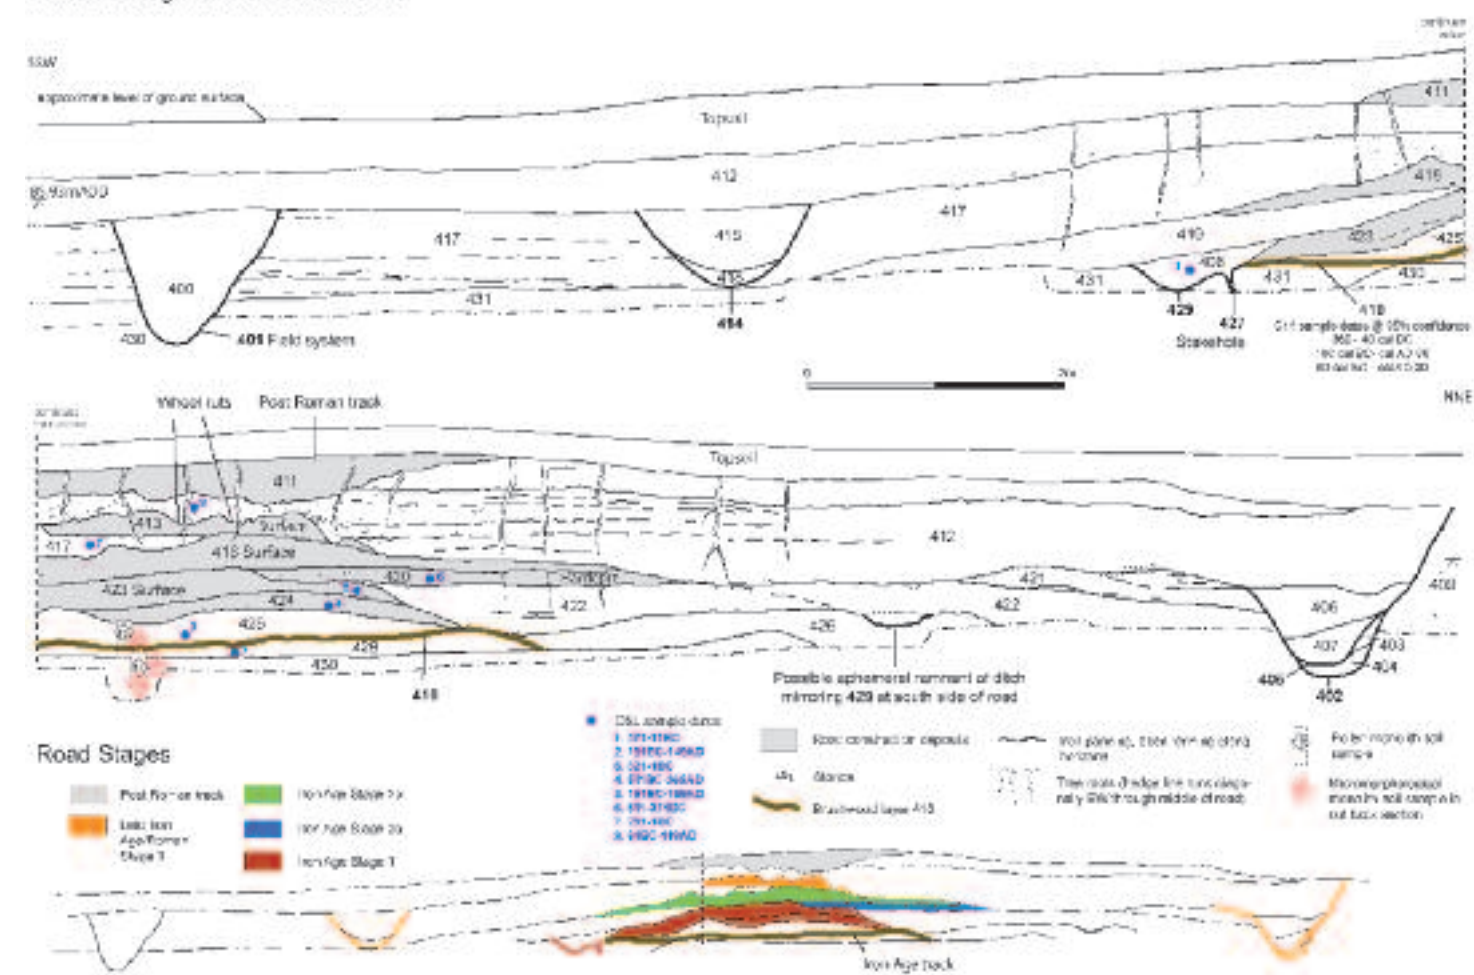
SSW

Approximate level of ground surface

Topsoil

412

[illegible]m/OD

417

415

417

410

411

416

428

425

400

431

414

431

408

431

430

430

401 Field system

404

429

427

Stakehole

419

C14 sample dates @ 95% confidence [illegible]

0

2m

NNE

Wheel ruts

Post Roman track

Topsoil

411

413

Surface

417

418 Surface

412

421 Surface

420

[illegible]

424

422

421

422

400

406

425

426

407

403

428

430

404

405

402

419

Possible ephemeral remnant of ditch mirroring 429 at south side of road

Road Stages

Post Roman track

Late Iron Age/Roman Stage 3

Iron Age Stage 2b

Iron Age Stage 2a

Iron Age Stage 1

OSL sample dates
1. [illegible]
2. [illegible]
3. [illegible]
4. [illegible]
5. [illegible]
6. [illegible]
7. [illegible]
8. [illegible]

Road construction deposits

Stones

Brushwood layer 419

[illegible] horizons

Tree roots & edge line runs diagonally SW through middle of road

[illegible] sample

Micromorphological monolith soil sample in cut back section

Iron Age track